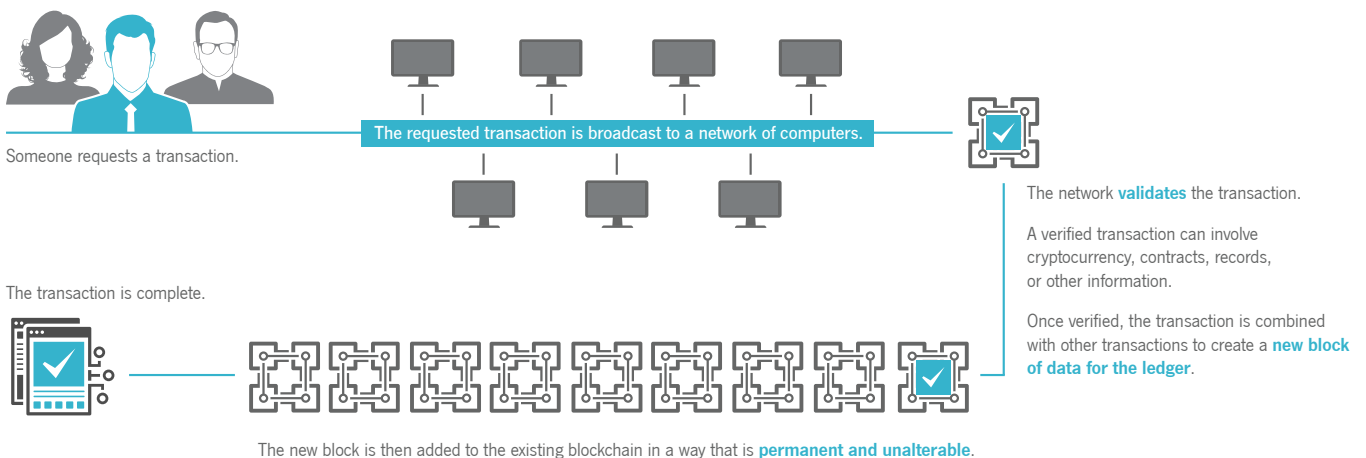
The requested transaction is broadcast to a network of computers.

Someone requests a transaction.

The network **validates** the transaction.

A verified transaction can involve cryptocurrency, contracts, records, or other information.

Once verified, the transaction is combined with other transactions to create a **new block of data for the ledger**.

The transaction is complete.

The new block is then added to the existing blockchain in a way that is **permanent and unalterable**.